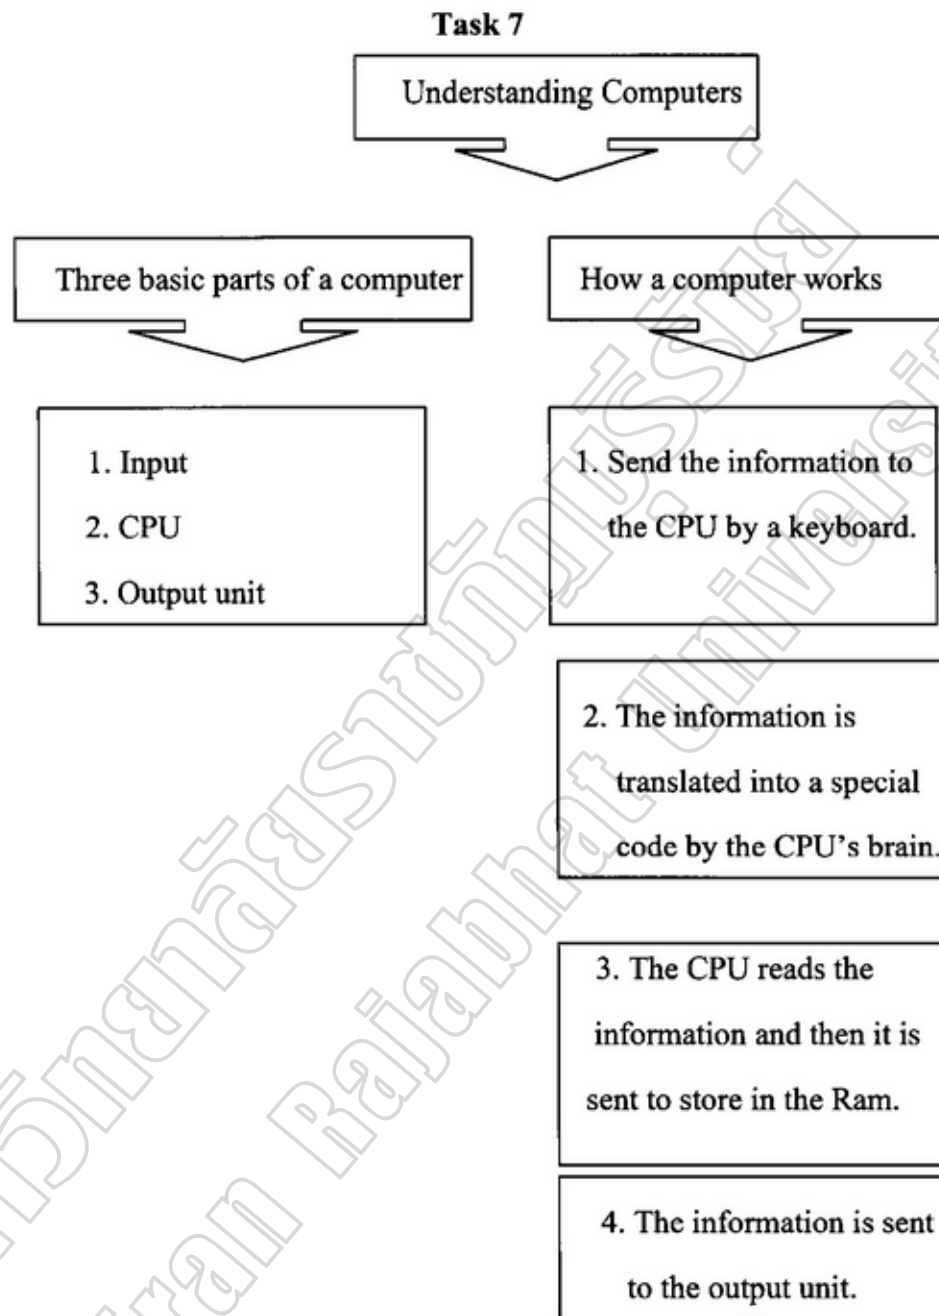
Task 7

Understanding Computers

Three basic parts of a computer

How a computer works

1. Input
2. CPU
3. Output unit

1. Send the information to the CPU by a keyboard.

2. The information is translated into a special code by the CPU's brain.

3. The CPU reads the information and then it is sent to store in the Ram.

4. The information is sent to the output unit.